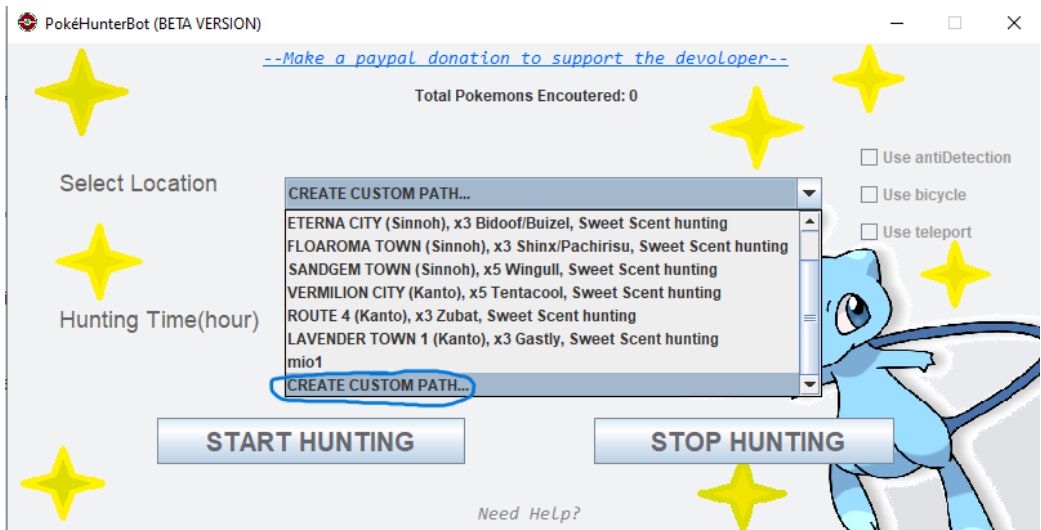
PokéHunterBot (BETA VERSION)

--Make a paypal donation to support the devoloper--

Total Pokemons Encoutered: 0

Select Location

CREATE CUSTOM PATH...

ETERNA CITY (Sinnoh), x3 Bidoof/Buizel, Sweet Scent hunting
FLOAROMA TOWN (Sinnoh), x3 Shinx/Pachirisu, Sweet Scent hunting
SANDGEM TOWN (Sinnoh), x5 Wingull, Sweet Scent hunting
VERMILION CITY (Kanto), x5 Tentacool, Sweet Scent hunting
ROUTE 4 (Kanto), x3 Zubat, Sweet Scent hunting
LAVENDER TOWN 1 (Kanto), x3 Gastly, Sweet Scent hunting
mio1
CREATE CUSTOM PATH...

Use antiDetection
Use bicycle
Use teleport

Hunting Time(hour)

START HUNTING

STOP HUNTING

Need Help?